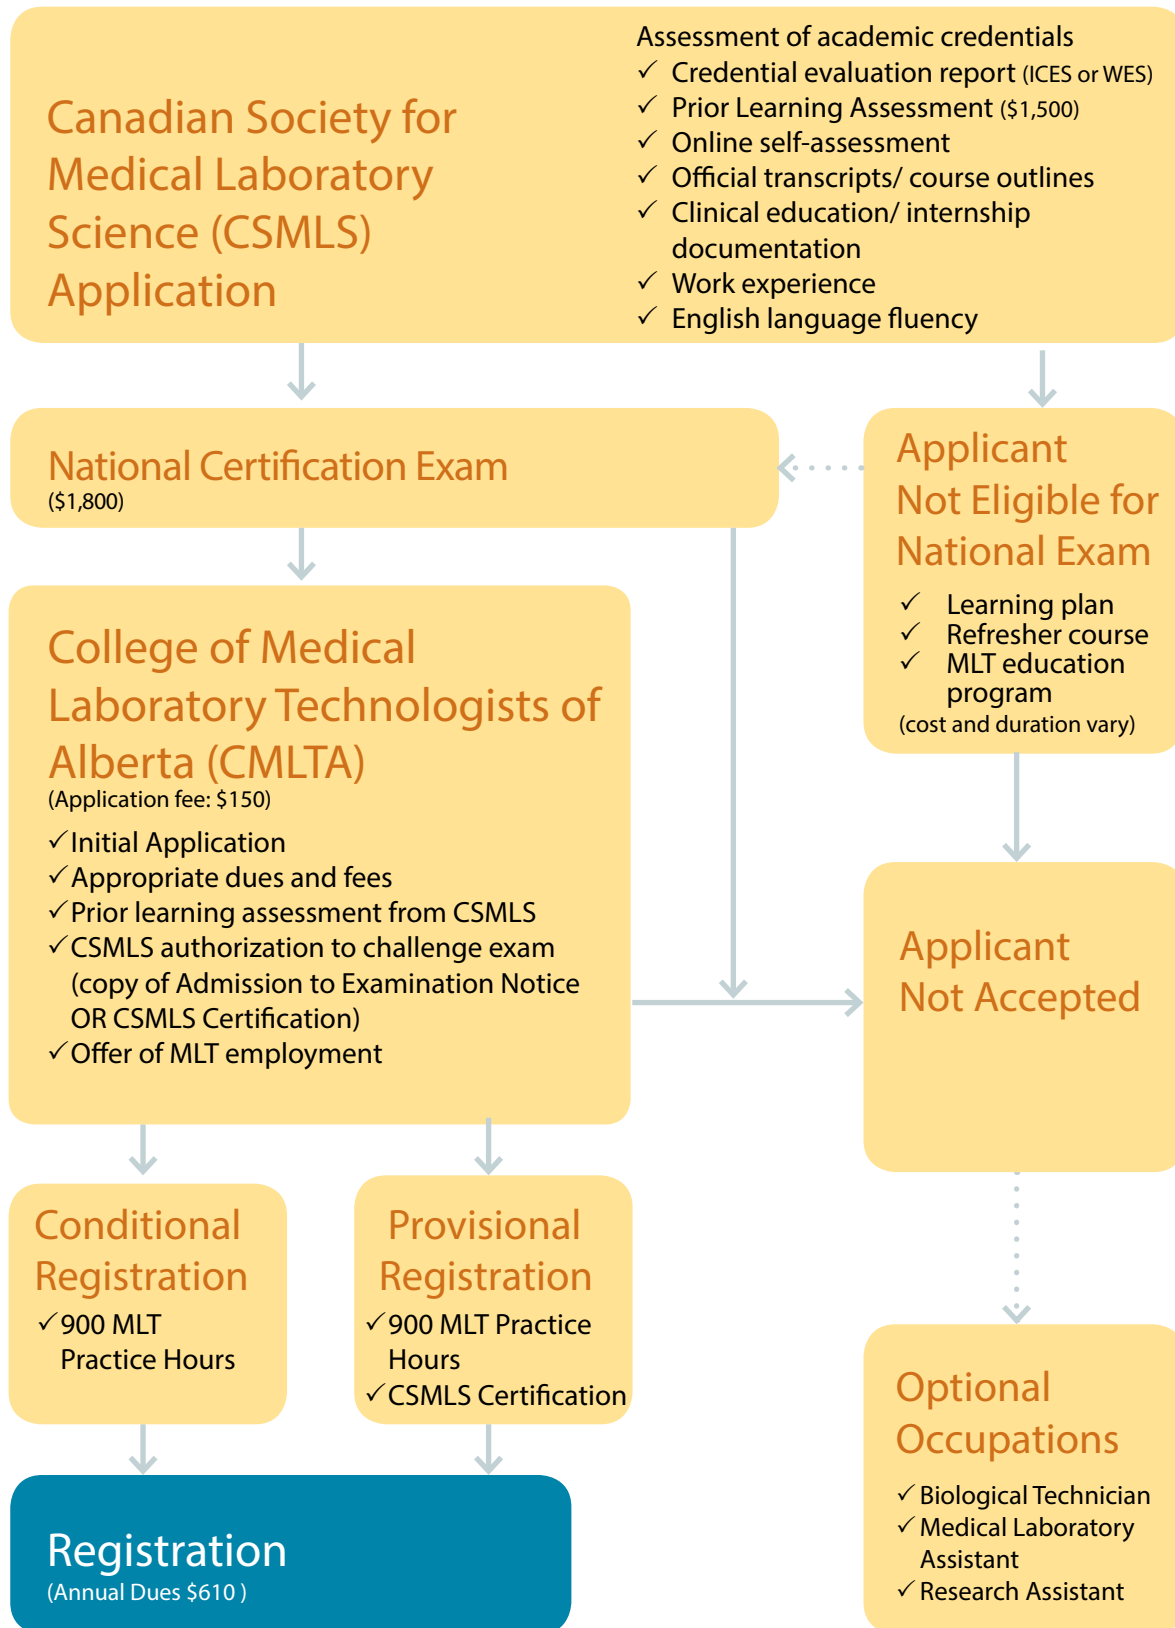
Canadian Society for Medical Laboratory Science (CSMLS) Application

Assessment of academic credentials
✓ Credential evaluation report (ICES or WES)
✓ Prior Learning Assessment ($1,500)
✓ Online self-assessment
✓ Official transcripts/ course outlines
✓ Clinical education/ internship documentation
✓ Work experience
✓ English language fluency

National Certification Exam
($1,800)

Applicant Not Eligible for National Exam
✓ Learning plan
✓ Refresher course
✓ MLT education program
(cost and duration vary)

College of Medical Laboratory Technologists of Alberta (CMLTA)
(Application fee: $150)
✓Initial Application
✓Appropriate dues and fees
✓Prior learning assessment from CSMLS
✓CSMLS authorization to challenge exam (copy of Admission to Examination Notice OR CSMLS Certification)
✓Offer of MLT employment

Applicant Not Accepted

Conditional Registration
✓900 MLT Practice Hours

Provisional Registration
✓900 MLT Practice Hours
✓CSMLS Certification

Optional Occupations
✓Biological Technician
✓Medical Laboratory Assistant
✓Research Assistant

Registration
(Annual Dues $610 )